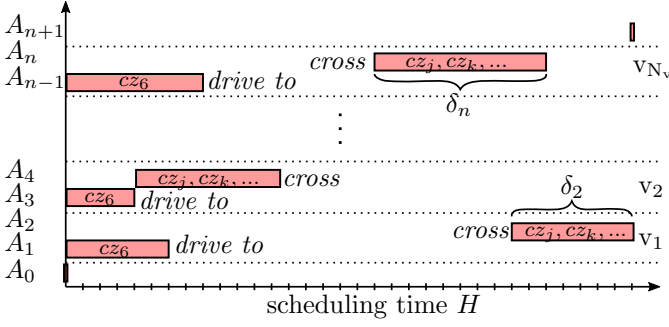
$A_{n+1}$
$A_n$
$A_{n-1}$
$cz_6$ $drive\ to$
$cross$ $cz_j, cz_k, \ldots$
$\delta_n$
$v_{N_v}$
$\vdots$
$A_4$
$A_3$
$A_2$
$A_1$
$A_0$
$cz_j, cz_k, \ldots$ $cross$
$cz_6$ $drive\ to$
$v_2$
$\delta_2$
$cz_6$ $drive\ to$
$cross$ $cz_j, cz_k, \ldots$
$v_1$
scheduling time $H$